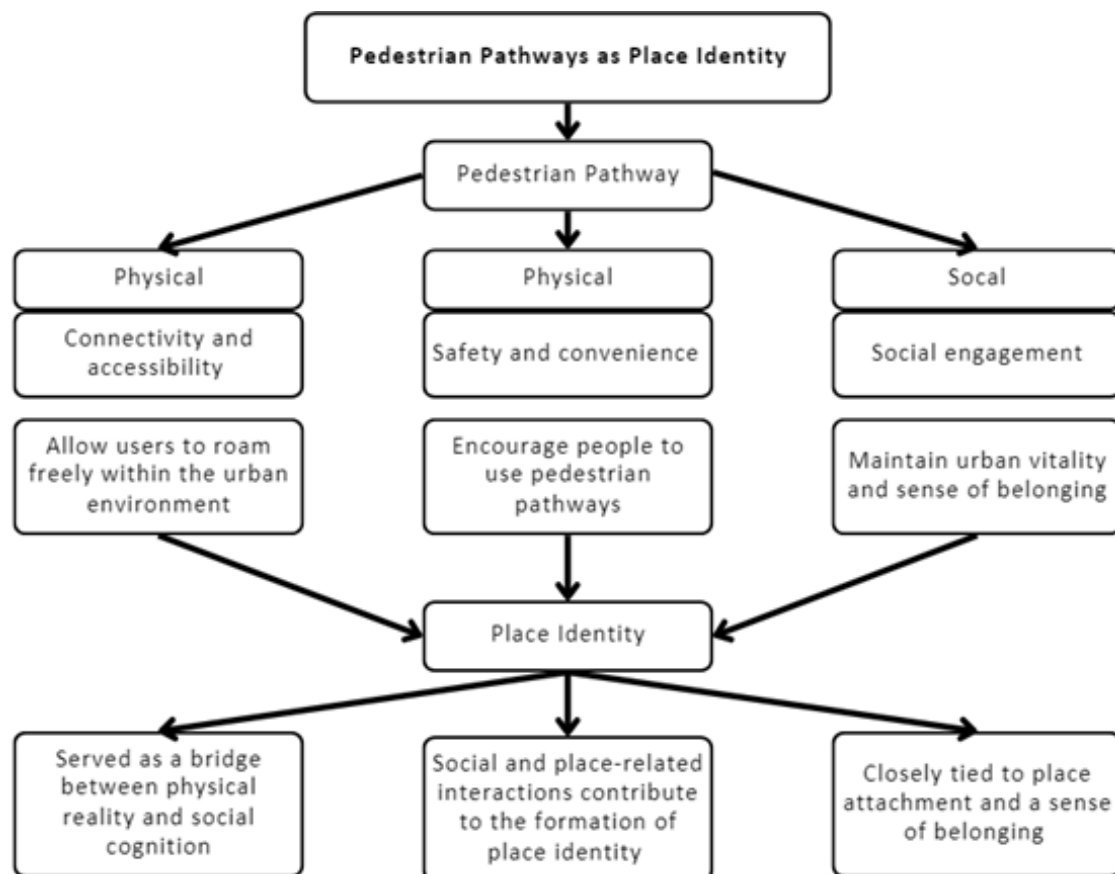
Pedestrian Pathways as Place Identity

Pedestrian Pathway

Physical

Connectivity and accessibility

Allow users to roam freely within the urban environment

Physical

Safety and convenience

Encourage people to use pedestrian pathways

Socal

Social engagement

Maintain urban vitality and sense of belonging

Place Identity

Served as a bridge between physical reality and social cognition

Social and place-related interactions contribute to the formation of place identity

Closely tied to place attachment and a sense of belonging